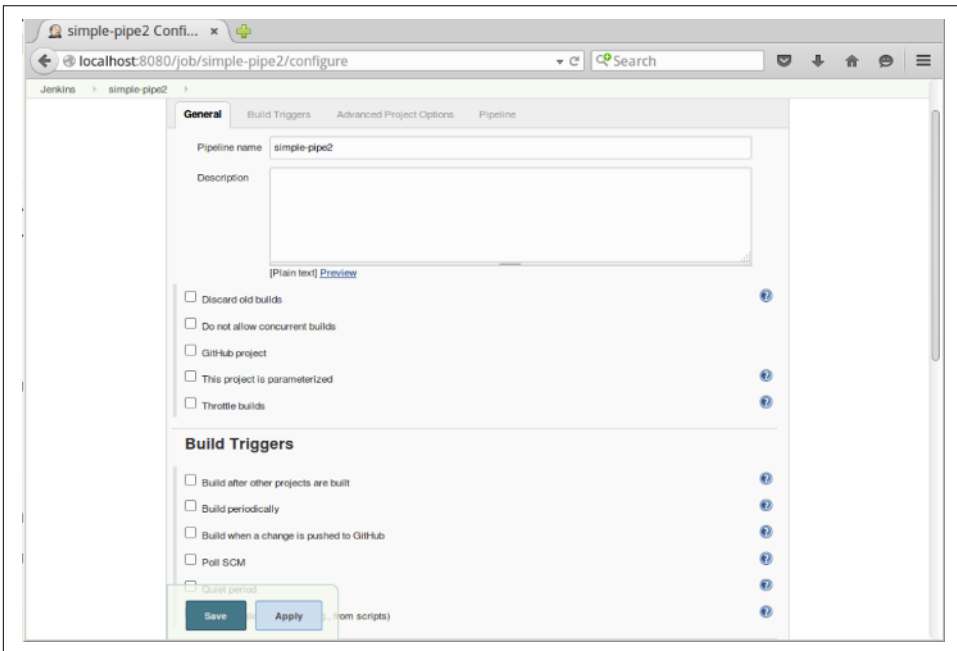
simple-pipe2 Confi... ×

localhost:8080/job/simple-pipe2/configure

Search

Jenkins › simple-pipe2 ›

General | Build Triggers | Advanced Project Options | Pipeline

Pipeline name simple-pipe2

Description

[Plain text] Preview

Discard old builds

Do not allow concurrent builds

GitHub project

This project is parameterized

Throttle builds

Build Triggers

Build after other projects are built

Build periodically

Build when a change is pushed to GitHub

Poll SCM

Quiet period

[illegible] from scripts)

Save | Apply